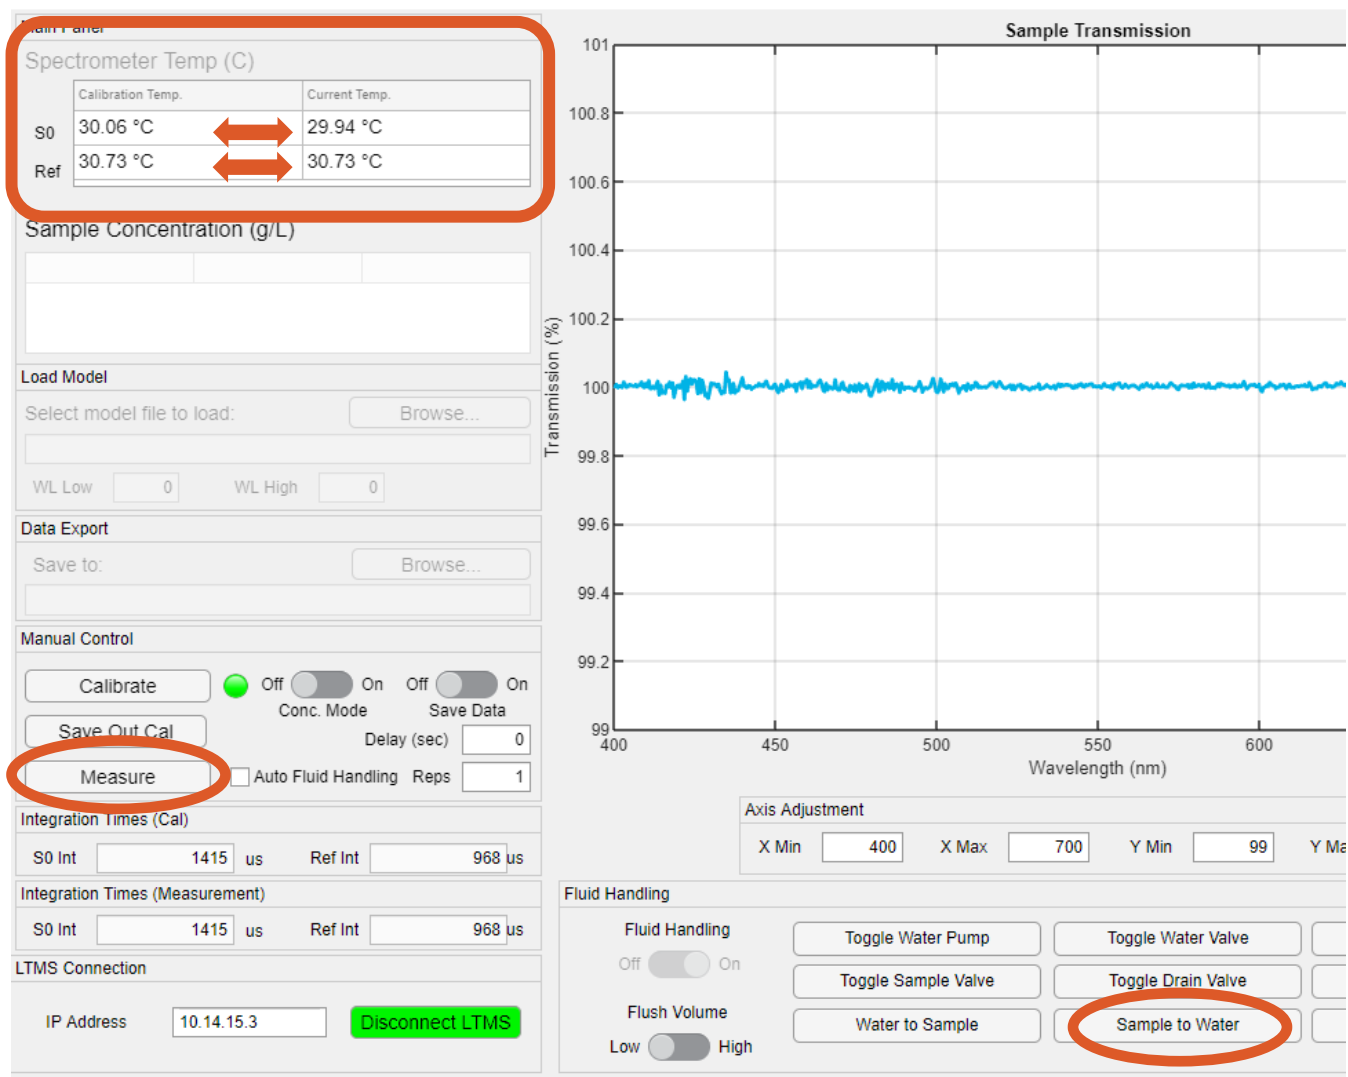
Main Panel

Spectrometer Temp (C)

| | Calibration Temp. | Current Temp. |
|---|---|---|
| S0 | 30.06 °C | 29.94 °C |
| Ref | 30.73 °C | 30.73 °C |

Sample Concentration (g/L)

Load Model

Select model file to load: Browse...

WL Low 0 WL High 0

Data Export

Save to: Browse...

Manual Control

Calibrate Off On Off On

Conc. Mode Save Data

Save Out Cal Delay (sec) 0

Measure Auto Fluid Handling Reps 1

Integration Times (Cal)

S0 Int 1415 us Ref Int 968 us

Integration Times (Measurement)

S0 Int 1415 us Ref Int 968 us

LTMS Connection

IP Address 10.14.15.3 Disconnect LTMS

Sample Transmission

101
100.8
100.6
100.4
100.2
100
99.8
99.6
99.4
99.2
99

Transmission (%)

400 450 500 550 600

Wavelength (nm)

Axis Adjustment

X Min 400 X Max 700 Y Min 99 Y Ma

Fluid Handling

Fluid Handling

Off On

Flush Volume

Low High

Toggle Water Pump Toggle Water Valve

Toggle Sample Valve Toggle Drain Valve

Water to Sample Sample to Water